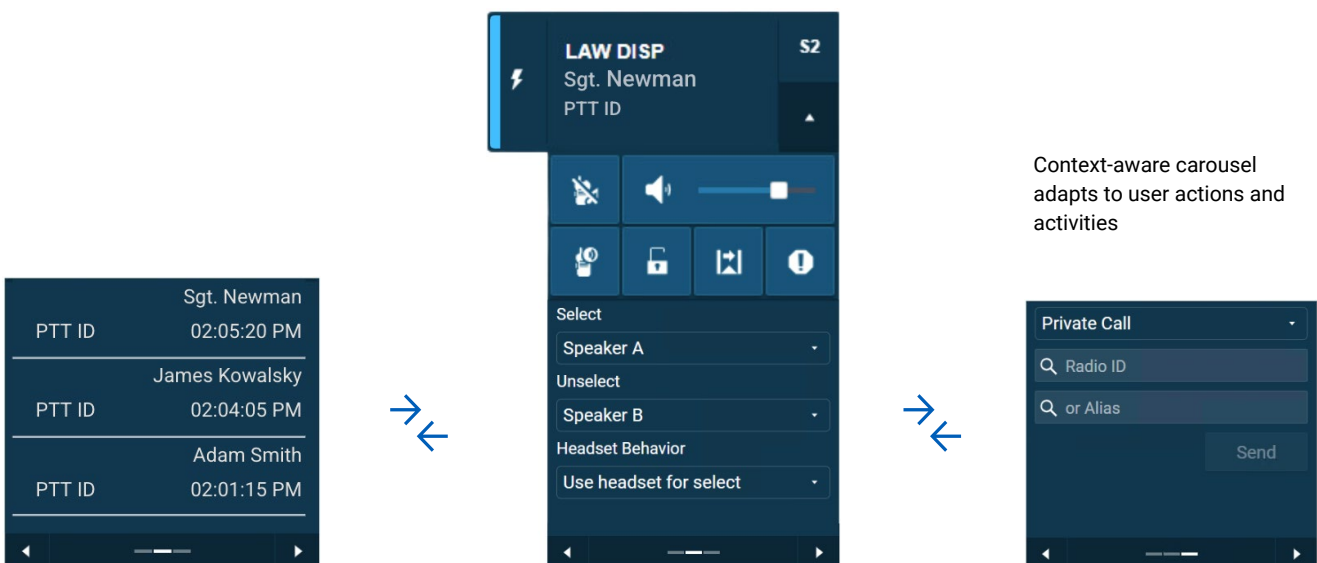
Sgt. Newman
PTT ID 02:05:20 PM

James Kowalsky
PTT ID 02:04:05 PM

Adam Smith
PTT ID 02:01:15 PM

LAW DISP
Sgt. Newman
PTT ID

S2

Select
Speaker A
Unselect
Speaker B
Headset Behavior
Use headset for select

Context-aware carousel adapts to user actions and activities

Private Call
Radio ID
or Alias
Send